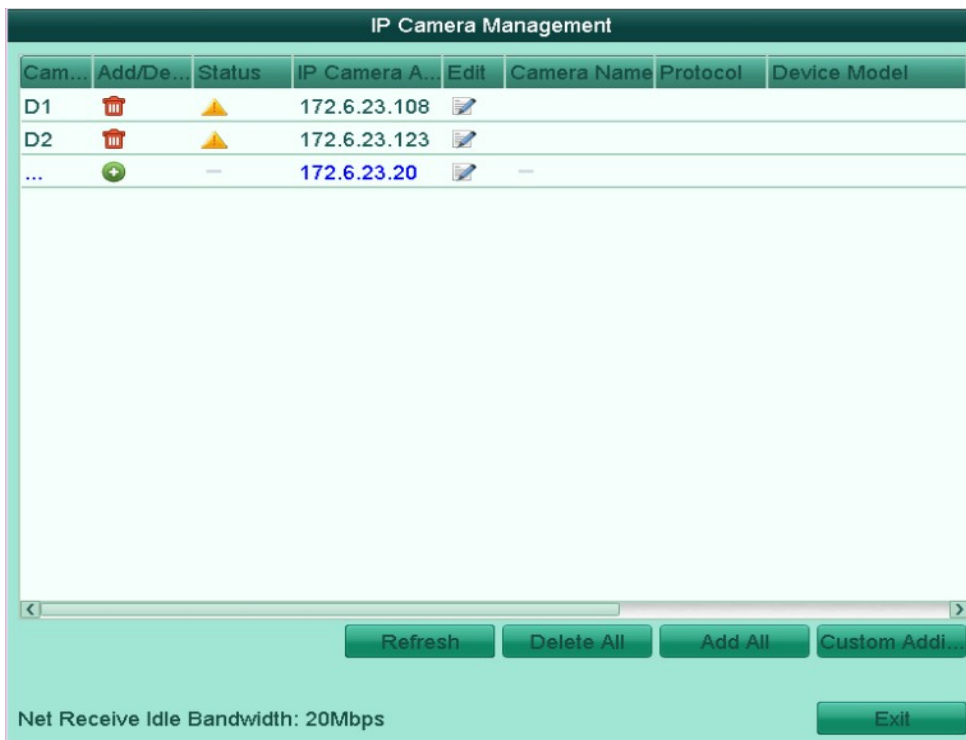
IP Camera Management

| Cam... | Add/De... | Status | IP Camera A... | Edit | Camera Name | Protocol | Device Model |
|---|---|---|---|---|---|---|---|
| D1 | | | 172.6.23.108 | | | | |
| D2 | | | 172.6.23.123 | | | | |
| ... | | — | 172.6.23.20 | | — | | |

Refresh Delete All Add All Custom Addi...

Net Receive Idle Bandwidth: 20Mbps

Exit